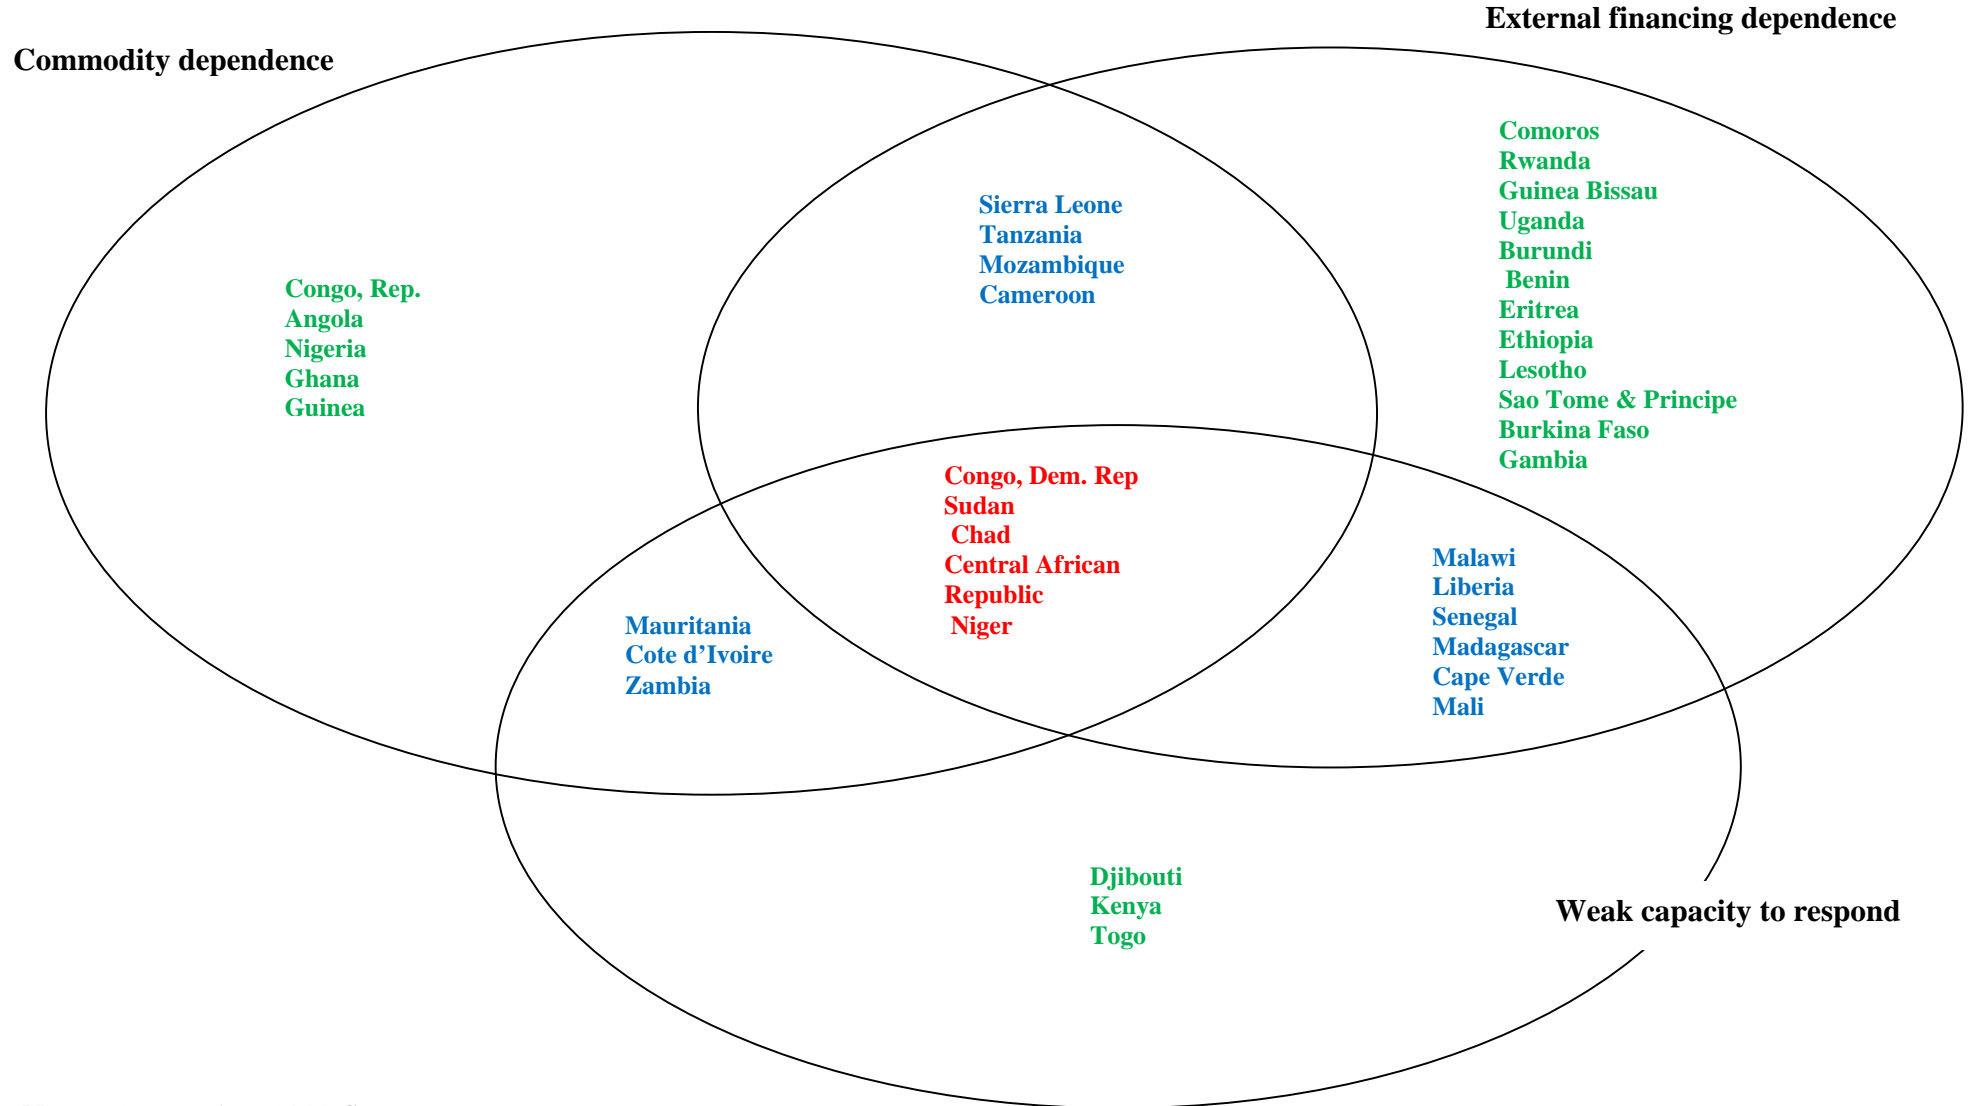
External financing dependence

Commodity dependence

Comoros
Rwanda
Guinea Bissau
Uganda
Burundi
Benin
Eritrea
Ethiopia
Lesotho
Sao Tome & Principe
Burkina Faso
Gambia

Sierra Leone
Tanzania
Mozambique
Cameroon

Congo, Rep.
Angola
Nigeria
Ghana
Guinea

Congo, Dem. Rep
Sudan
Chad
Central African Republic
Niger

Malawi
Liberia
Senegal
Madagascar
Cape Verde
Mali

Mauritania
Cote d'Ivoire
Zambia

Djibouti
Kenya
Togo

Weak capacity to respond